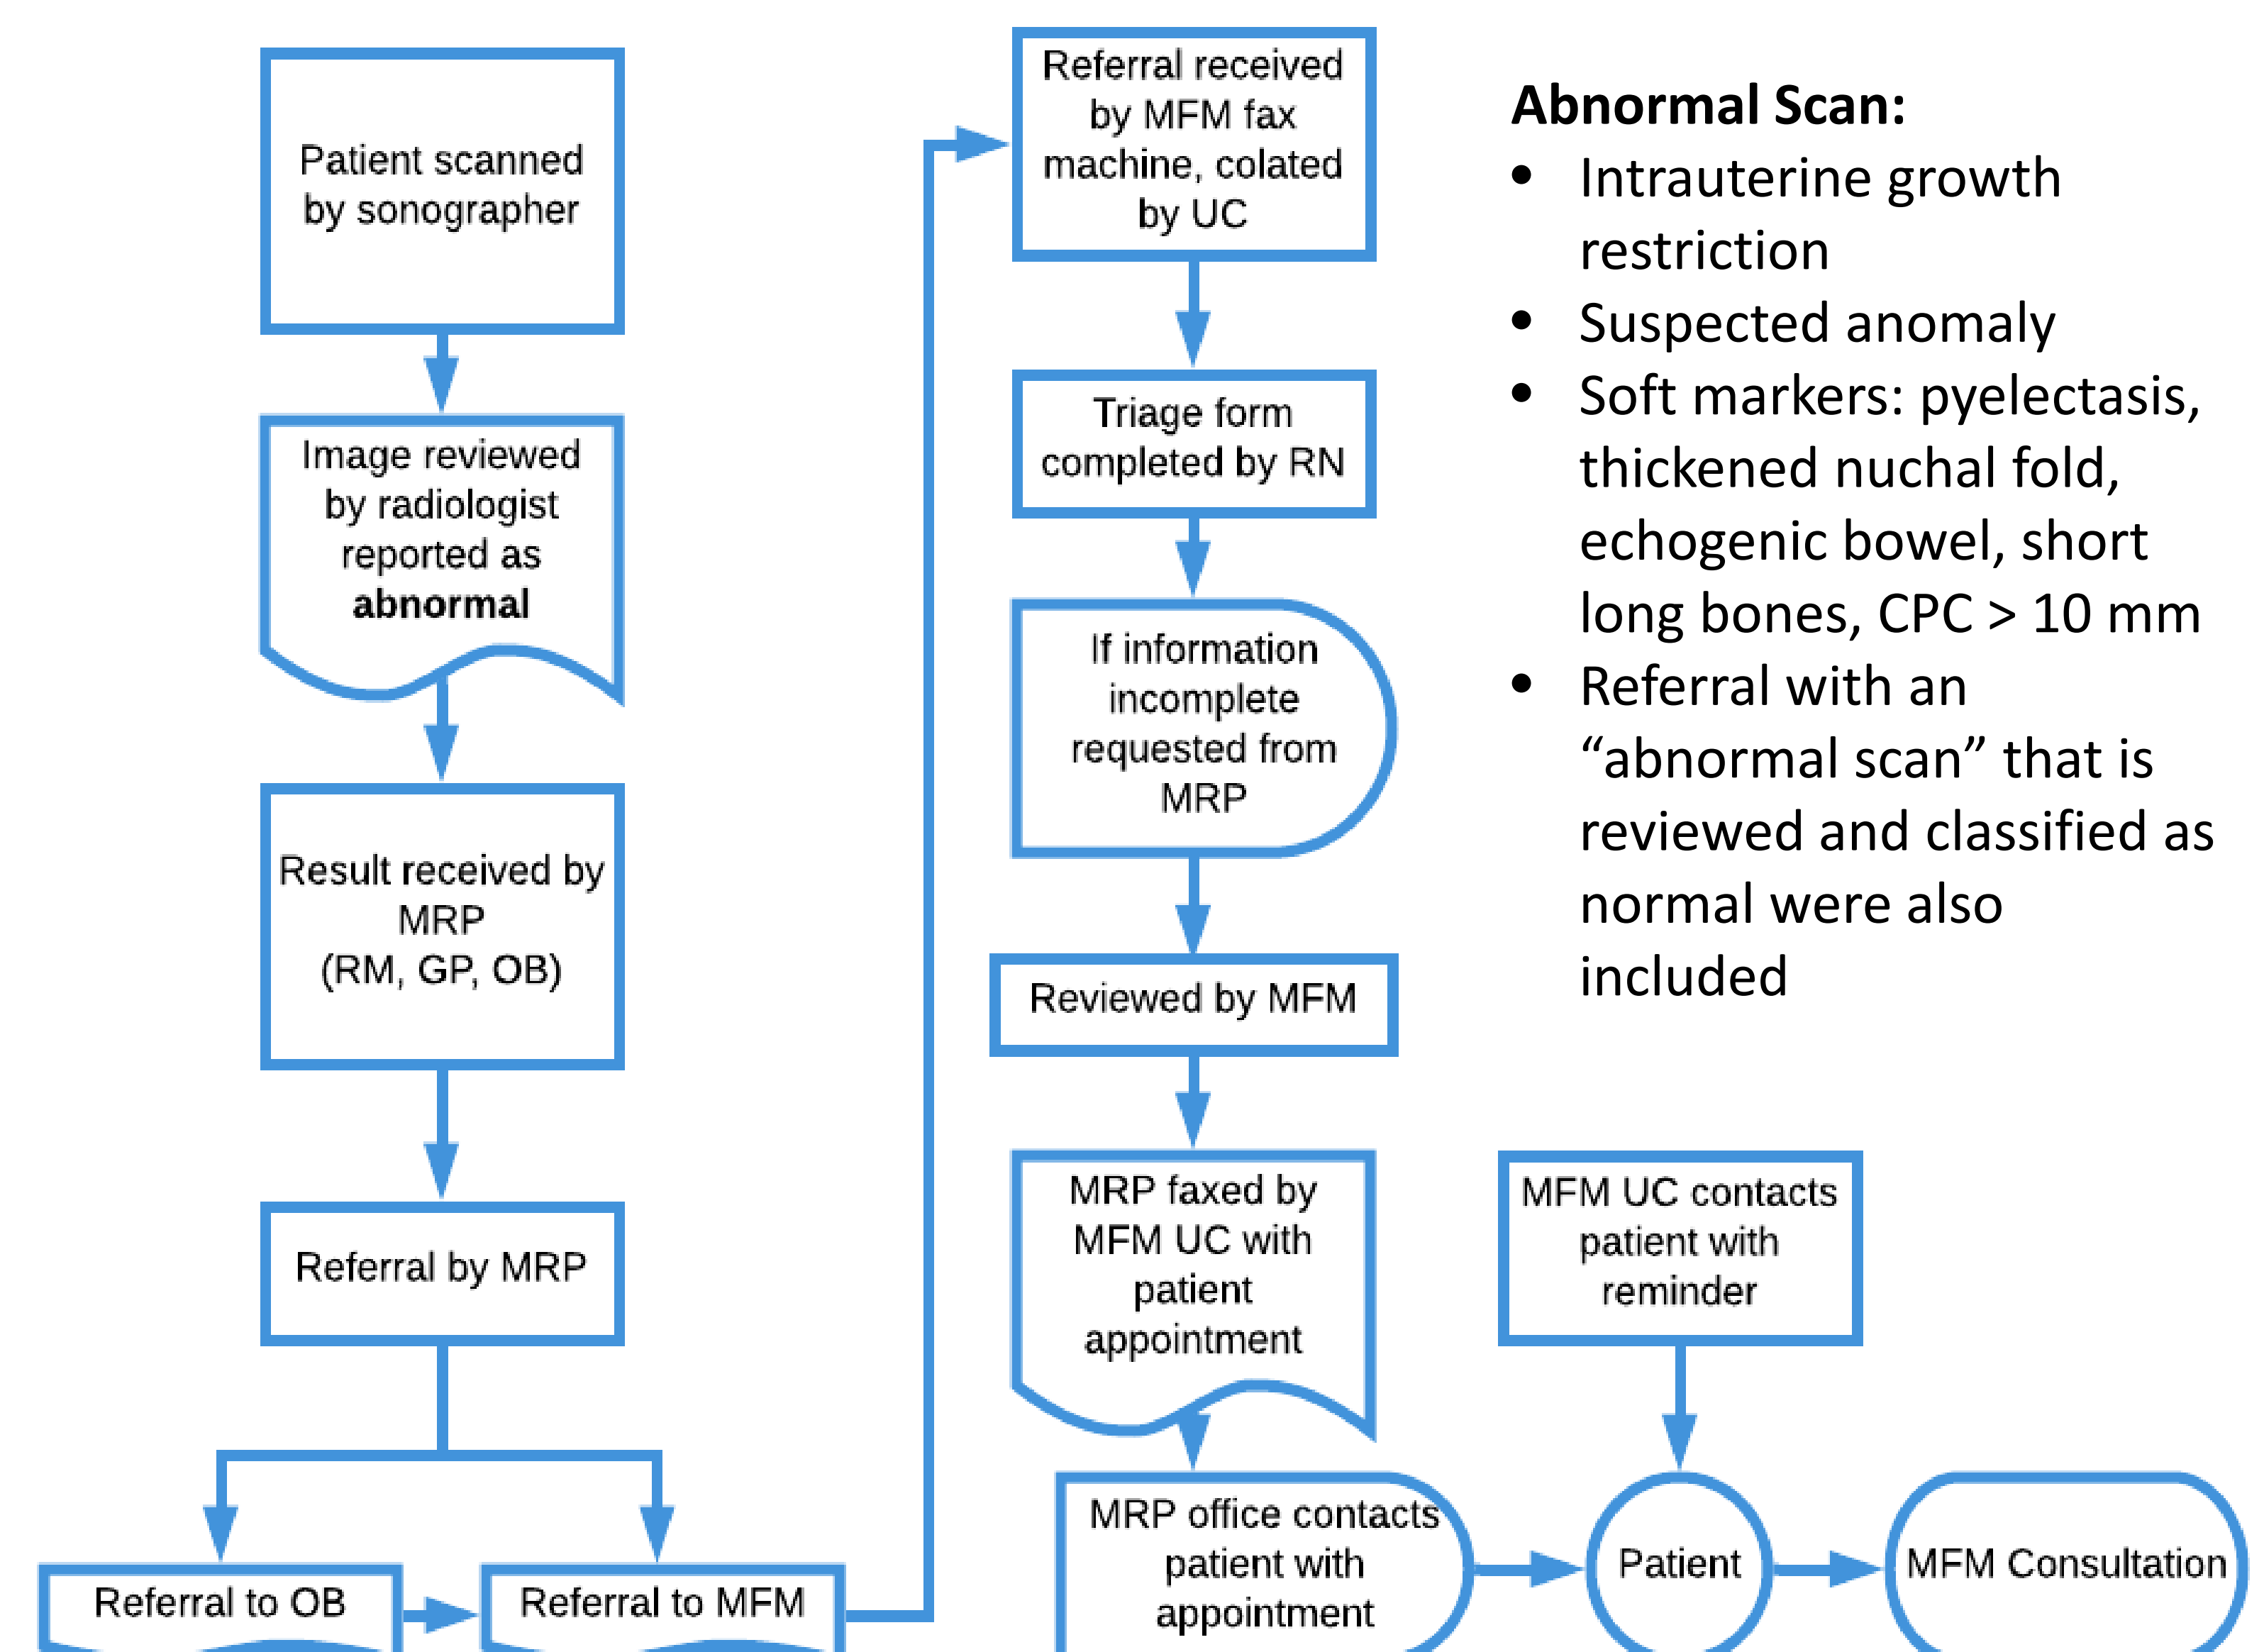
Patient scanned by sonographer

Image reviewed by radiologist reported as **abnormal**

Result received by MRP (RM, GP, OB)

Referral by MRP

Referral to OB

Referral to MFM

Referral received by MFM fax machine, colated by UC

Triage form completed by RN

If information incomplete requested from MRP

Reviewed by MFM

MRP faxed by MFM UC with patient appointment

MRP office contacts patient with appointment

MFM UC contacts patient with reminder

Patient

MFM Consultation

**Abnormal Scan:**
- Intrauterine growth restriction
- Suspected anomaly
- Soft markers: pyelectasis, thickened nuchal fold, echogenic bowel, short long bones, CPC > 10 mm
- Referral with an "abnormal scan" that is reviewed and classified as normal were also included